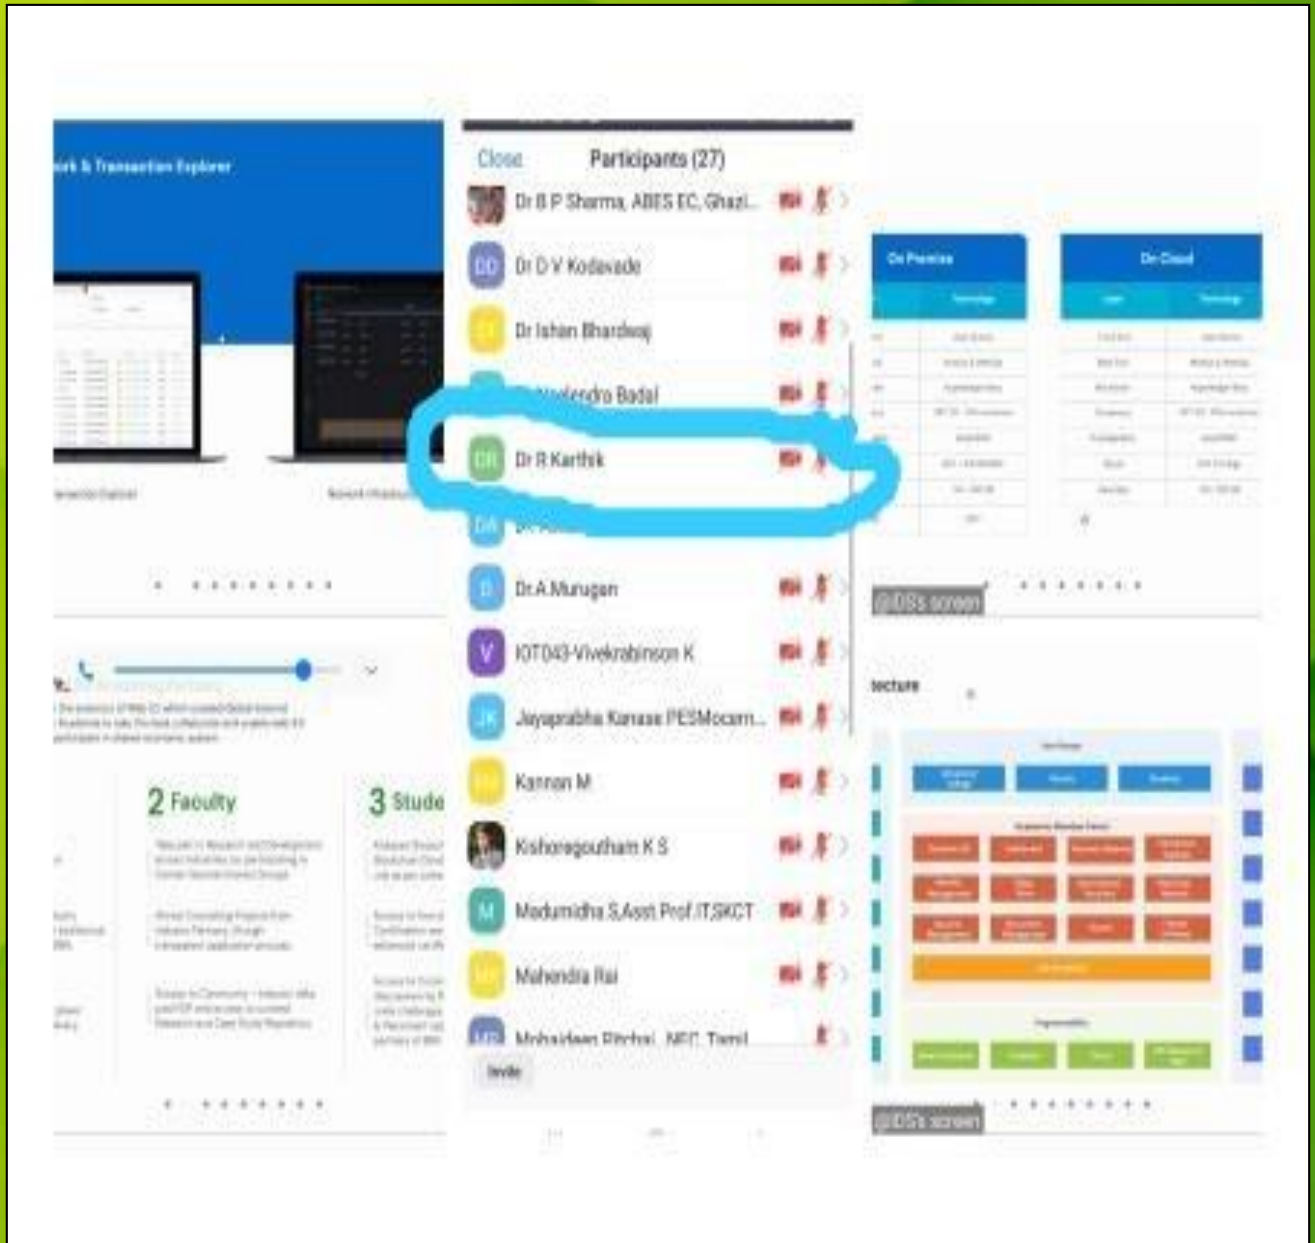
ork & Transaction Explorer

Close Participants (27)

Dr B P Sharma, ABES EC, Ghazi...

DD Dr D V Kodavade

Dr Ishan Bhardwaj

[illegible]endra Badal

DR Dr R Karthik

DA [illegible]

D Dr.A.Murugen

V IOT043-Vivekrabinson K

JK Jayaprabha Kanase PESMocom...

Kannan M

Kishoregoutham K S

M Madumidha S,Asst Prof IT,SKCT

Mahendra Rai

Mohaideen Pitchai, NEC, Tamil

Invite

On Premise

On Cloud

@DS's screen

tecture

2 Faculty

3 Stude

@DS's screen